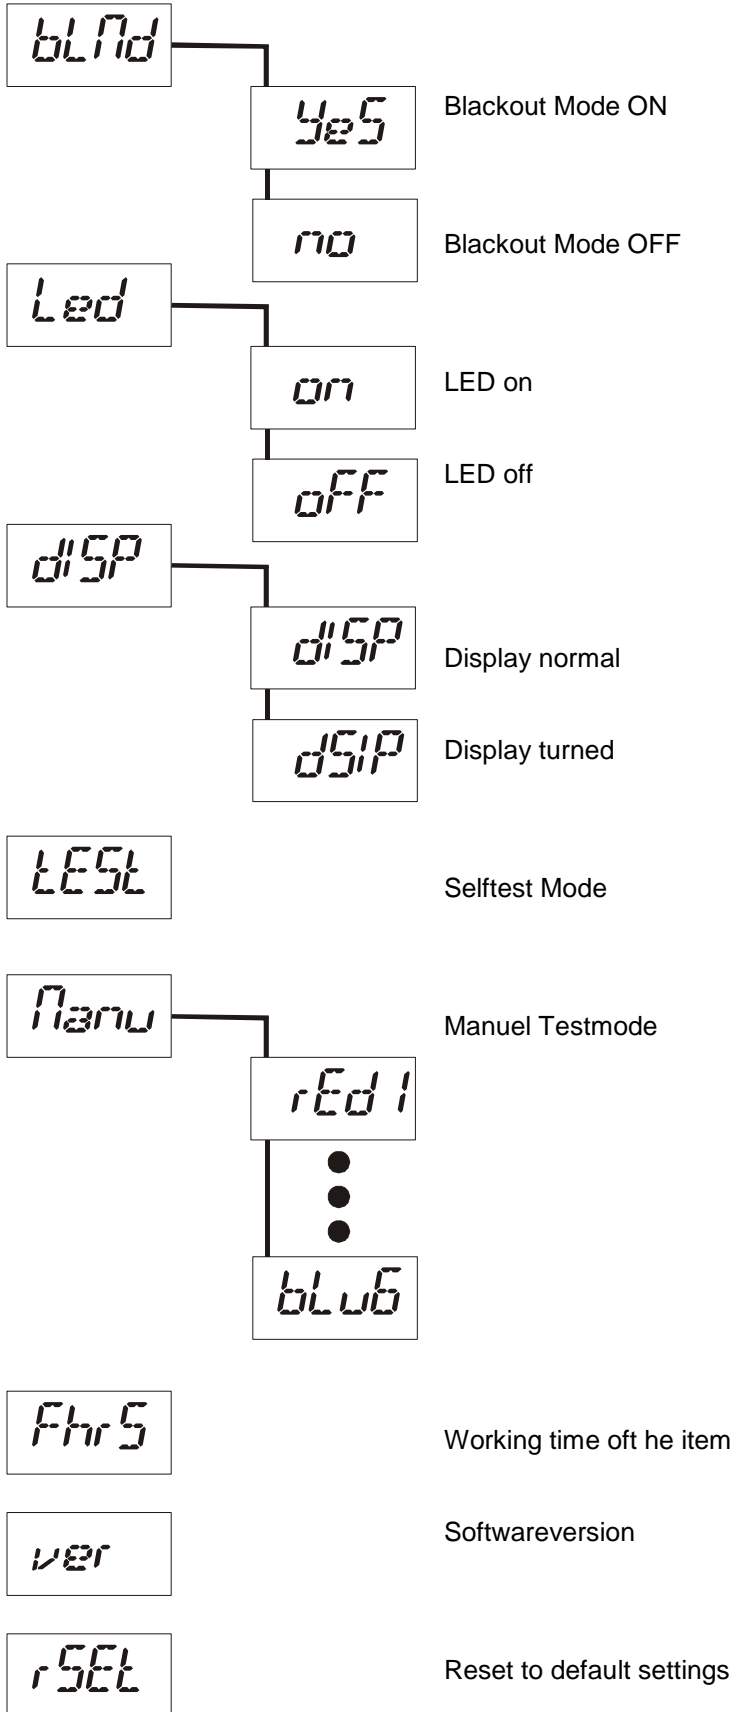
bLNd

YeS

Blackout Mode ON

no

Blackout Mode OFF

Led

on

LED on

oFF

LED off

dISP

dISP

Display normal

dSIP

Display turned

tESt

Selftest Mode

Nanu

Manuel Testmode

rEd1

bLu6

FhrS

Working time oft he item

ver

Softwareversion

rSEt

Reset to default settings